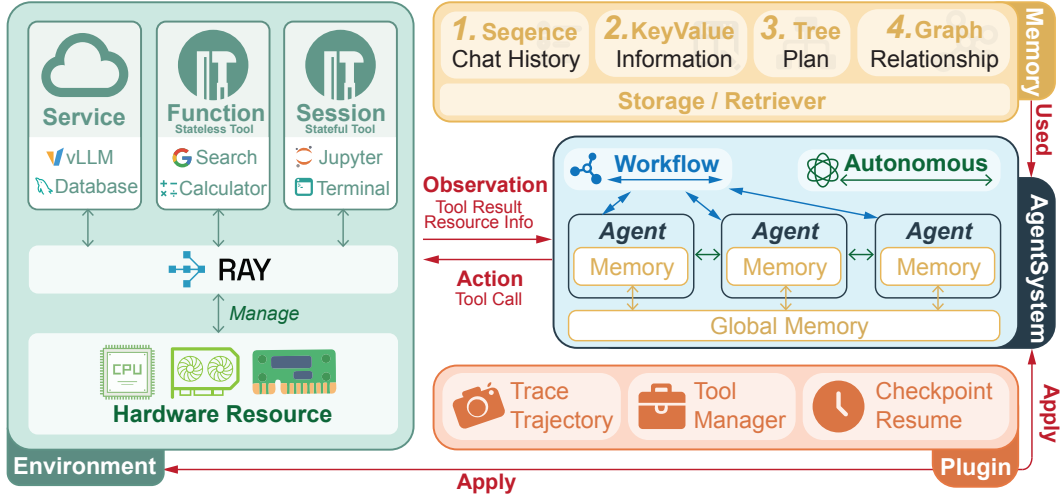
1. Seqence
Chat History

2. KeyValue
Information

3. Tree
Plan

4. Graph
Relationship

Storage / Retriever

Memory

Used

Service
vLLM
Database

Function
Stateless Tool
Search
Calculator

Session
Stateful Tool
Jupyter
Terminal

RAY

Manage

CPU

Hardware Resource

Environment

Observation
Tool Result
Resource Info

Action
Tool Call

Workflow

Autonomous

Agent
Memory

Agent
Memory

Agent
Memory

Global Memory

AgentSystem

Apply

Trace
Trajectory

Tool
Manager

Checkpoint
Resume

Plugin

Apply